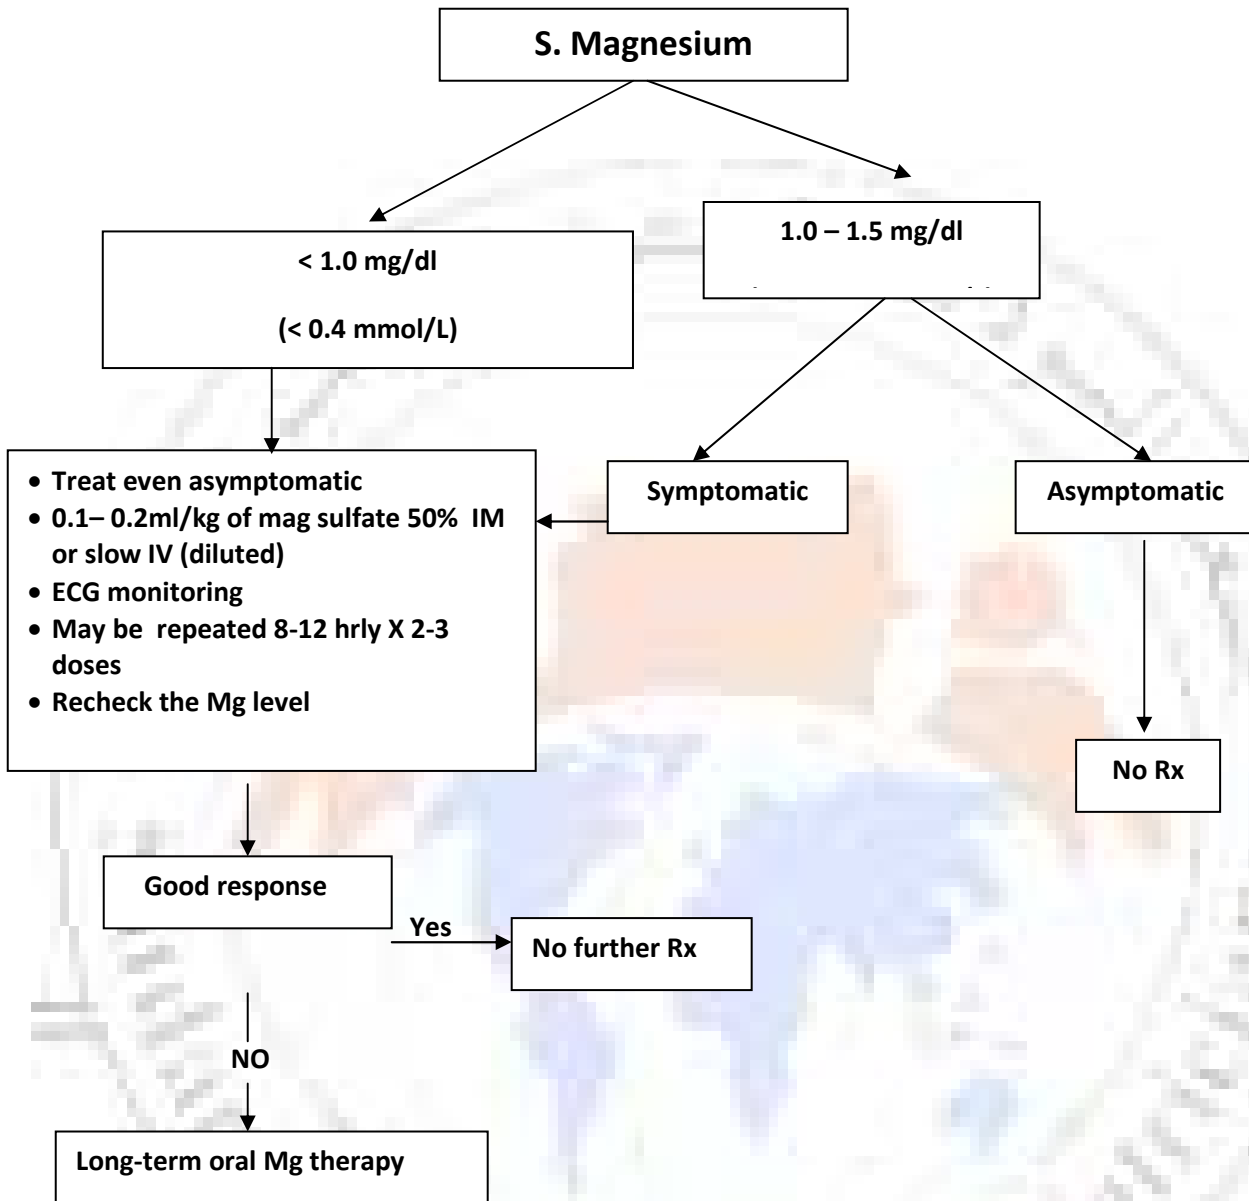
S. Magnesium

< 1.0 mg/dl

(< 0.4 mmol/L)

1.0 – 1.5 mg/dl

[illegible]

- Treat even asymptomatic
- 0.1– 0.2ml/kg of mag sulfate 50% IM or slow IV (diluted)
- ECG monitoring
- May be repeated 8-12 hrly X 2-3 doses
- Recheck the Mg level

Symptomatic

Asymptomatic

No Rx

Good response

Yes

No further Rx

NO

Long-term oral Mg therapy